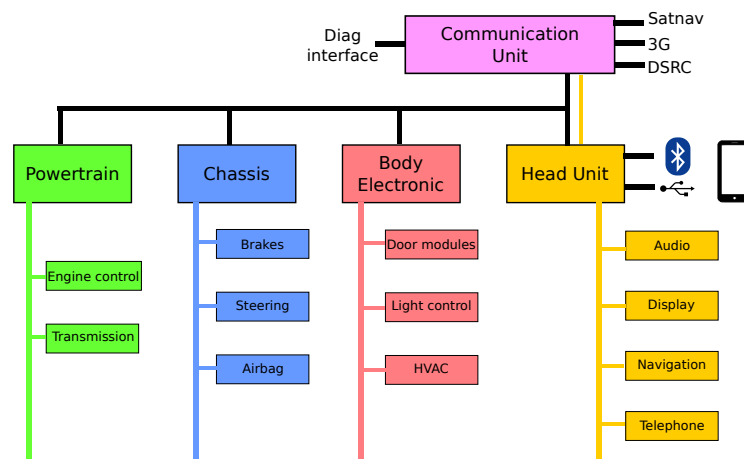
Diag interface

Communication Unit

Satnav
3G
DSRC

Powertrain
Engine control
Transmission

Chassis
Brakes
Steering
Airbag

Body Electronic
Door modules
Light control
HVAC

Head Unit
Audio
Display
Navigation
Telephone